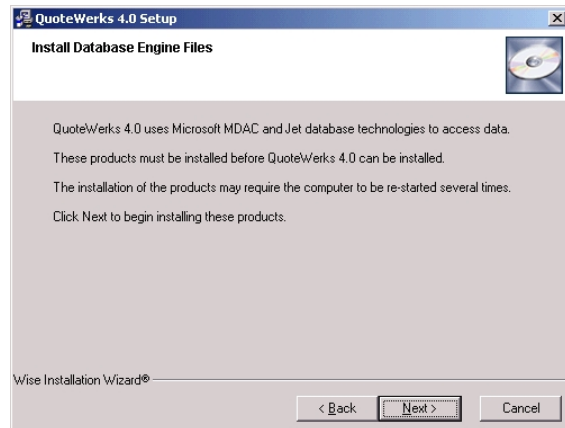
QuoteWerks 4.0 Setup

Install Database Engine Files

QuoteWerks 4.0 uses Microsoft MDAC and Jet database technologies to access data.

These products must be installed before QuoteWerks 4.0 can be installed.

The installation of the products may require the computer to be re-started several times.

Click Next to begin installing these products.

Wise Installation Wizard®

< Back

Next >

Cancel